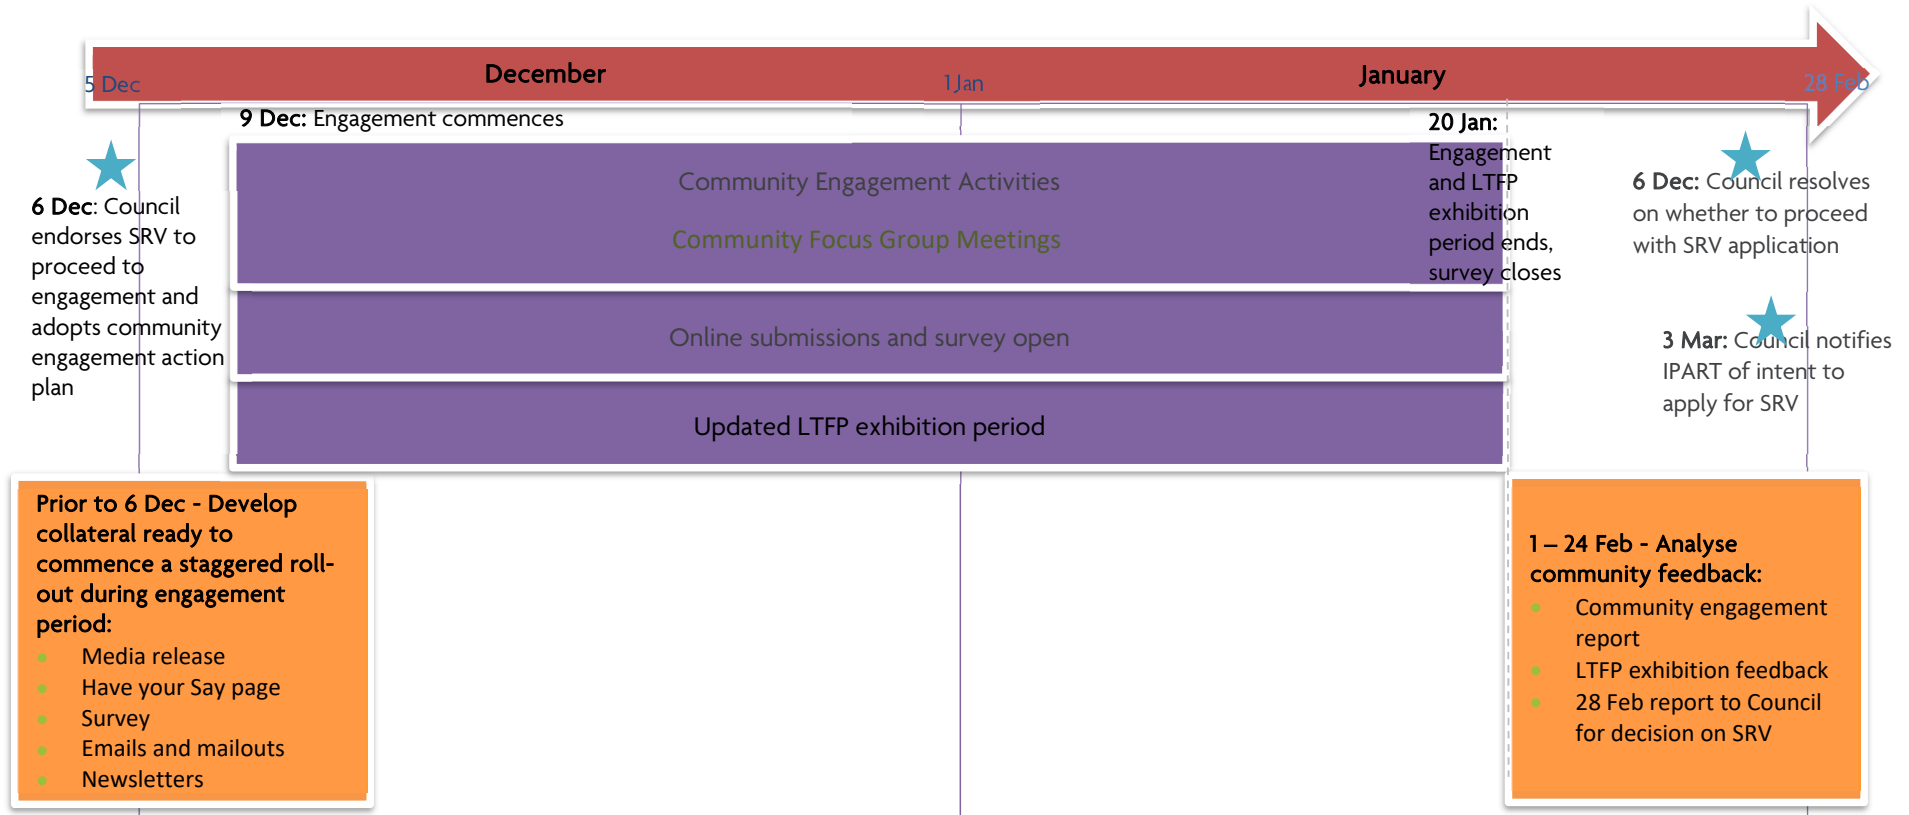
5 Dec

December

1 Jan

January

28 Feb

9 Dec: Engagement commences

6 Dec: Council endorses SRV to proceed to engagement and adopts community engagement action plan

Community Engagement Activities

Community Focus Group Meetings

Online submissions and survey open

Updated LTFP exhibition period

20 Jan: Engagement and LTFP exhibition period ends, survey closes

6 Dec: Council resolves on whether to proceed with SRV application

3 Mar: Council notifies IPART of intent to apply for SRV

Prior to 6 Dec - Develop collateral ready to commence a staggered roll-out during engagement period:
- Media release
- Have your Say page
- Survey
- Emails and mailouts
- Newsletters

1 – 24 Feb - Analyse community feedback:
- Community engagement report
- LTFP exhibition feedback
- 28 Feb report to Council for decision on SRV